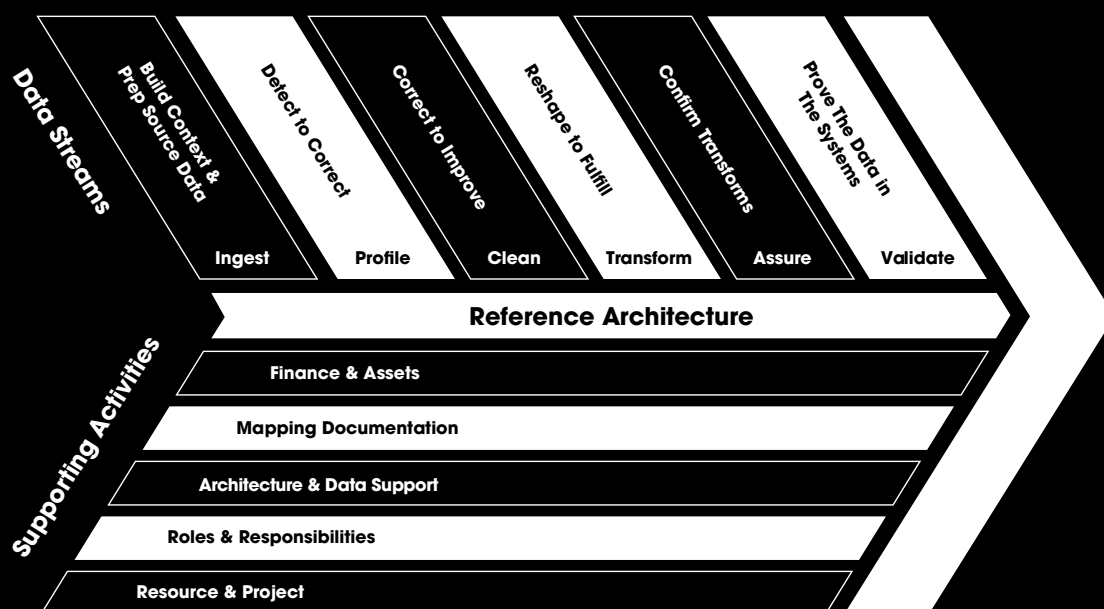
Data Streams

Build Context & Prep Source Data

Ingest

Detect to Correct

Profile

Correct to Improve

Clean

Reshape to Fulfill

Transform

Confirm Transforms

Assure

Prove The Data in The Systems

Validate

Supporting Activities

Reference Architecture

Finance & Assets

Mapping Documentation

Architecture & Data Support

Roles & Responsibilities

Resource & Project